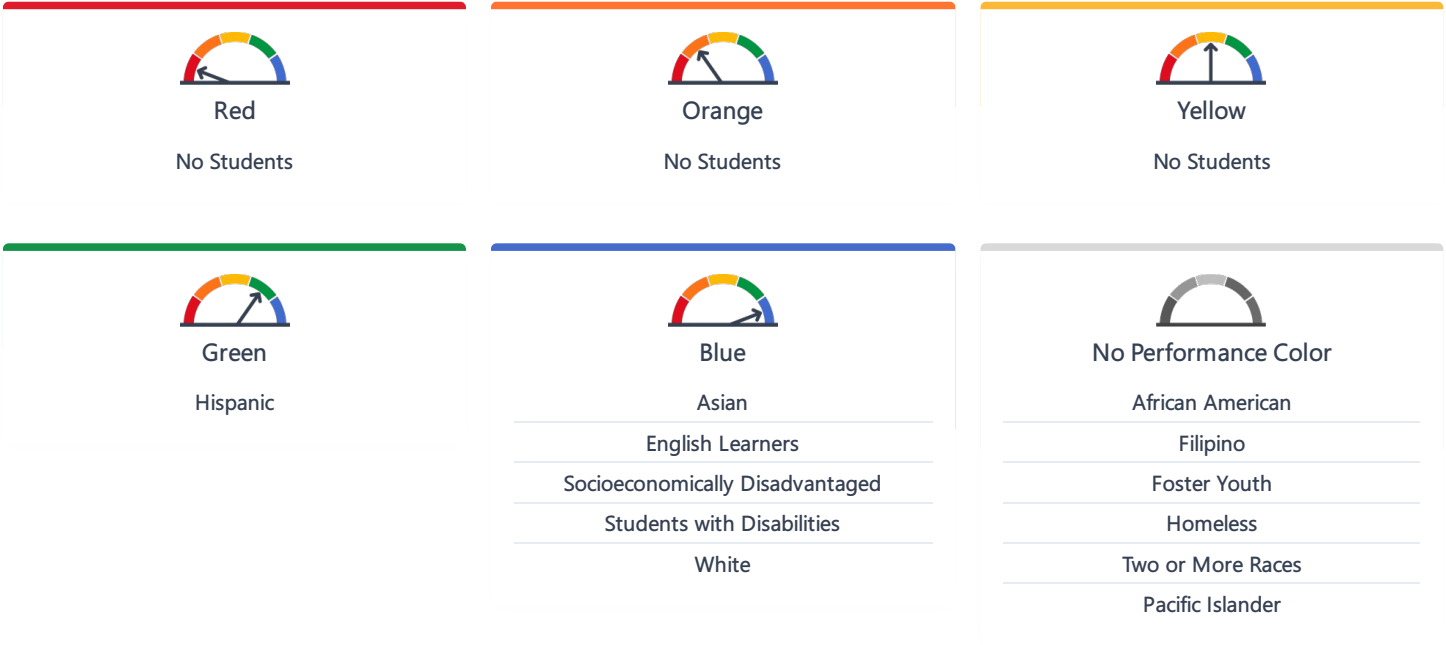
Red

No Students

Orange

No Students

Yellow

No Students

Green

Hispanic

Blue

Asian

English Learners

Socioeconomically Disadvantaged

Students with Disabilities

White

No Performance Color

African American

Filipino

Foster Youth

Homeless

Two or More Races

Pacific Islander